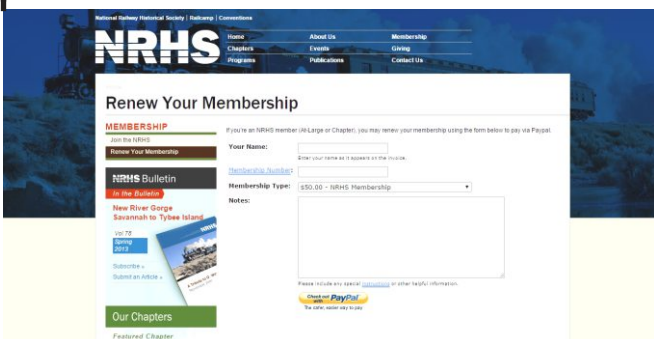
National Railway Historical Society | Railcamp | Conventions

NRHS

Home
Chapters
Programs
About Us
Events
Publications
Membership
Giving
Contact Us

Renew Your Membership

MEMBERSHIP
Join the NRHS
Renew Your Membership

NRHS Bulletin
In the Bulletin
New River Gorge
Savannah to Tybee Island
Vol 78
Spring
2013
Subscribe »
Submit an Article »

Our Chapters
Featured Chapter

If you're an NRHS member (At-Large or Chapter), you may renew your membership using the form below to pay via Paypal.

Your Name:
Enter your name as it appears on the invoice.
Membership Number:
Membership Type: $50.00 - NRHS Membership
Notes:

Please include any special instructions or other helpful information.

Check out with PayPal
The safer, easier way to pay